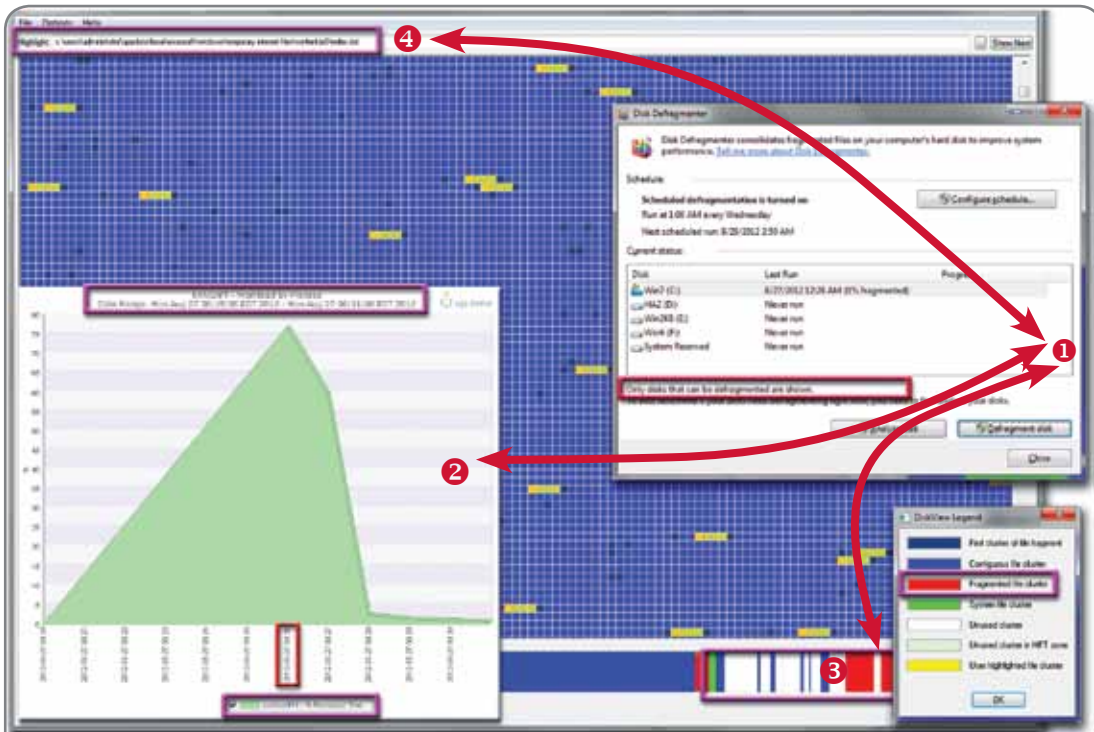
File Options Help

Highlight: c:\users\administrator\appdata\local\microsoft\windows\...\index.dat

Show Next

4

Disk Defragmenter

Disk Defragmenter consolidates fragmented files on your computer's hard disk to improve system performance. Tell me more about Disk Defragmenter.

Schedule:

Scheduled defragmentation is turned on

Run at 1:00 AM every Wednesday

Next scheduled run: 8/29/2012 2:50 AM

Configure schedule...

Current status:

| Disk | Last Run | Progress |
|---|---|---|
| Win7 (C:) | 8/27/2012 12:26 AM (0% fragmented) | |
| HA2 (D:) | Never run | |
| Win2K8 (E:) | Never run | |
| Work (F:) | Never run | |
| System Reserved | Never run | |

Only disks that can be defragmented are shown.

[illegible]

Analyze disk

Defragment disk

Close

1

2

3

Zoom Range: Mon Aug 27 00:19:00 EDT 2012 - Mon Aug 27 00:51:00 EDT 2012

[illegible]

DiskView Legend

Part cluster of file fragment

Contiguous file cluster

Fragmented file cluster

System file cluster

Unused cluster

Unused cluster in MFT zone

User highlighted file cluster

OK